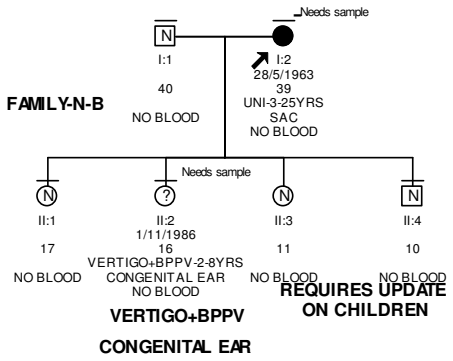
Needs sample

N

I:1

40

NO BLOOD

I:2

28/5/1963

39

UNI-3-25YRS

SAC

NO BLOOD

FAMILY-N-B

Needs sample

N

II:1

17

NO BLOOD

?

II:2

1/11/1986

16

VERTIGO+BPPV-2-8YRS

CONGENITAL EAR

NO BLOOD

N

II:3

11

NO BLOOD

N

II:4

10

NO BLOOD

REQUIRES UPDATE ON CHILDREN

VERTIGO+BPPV

CONGENITAL EAR